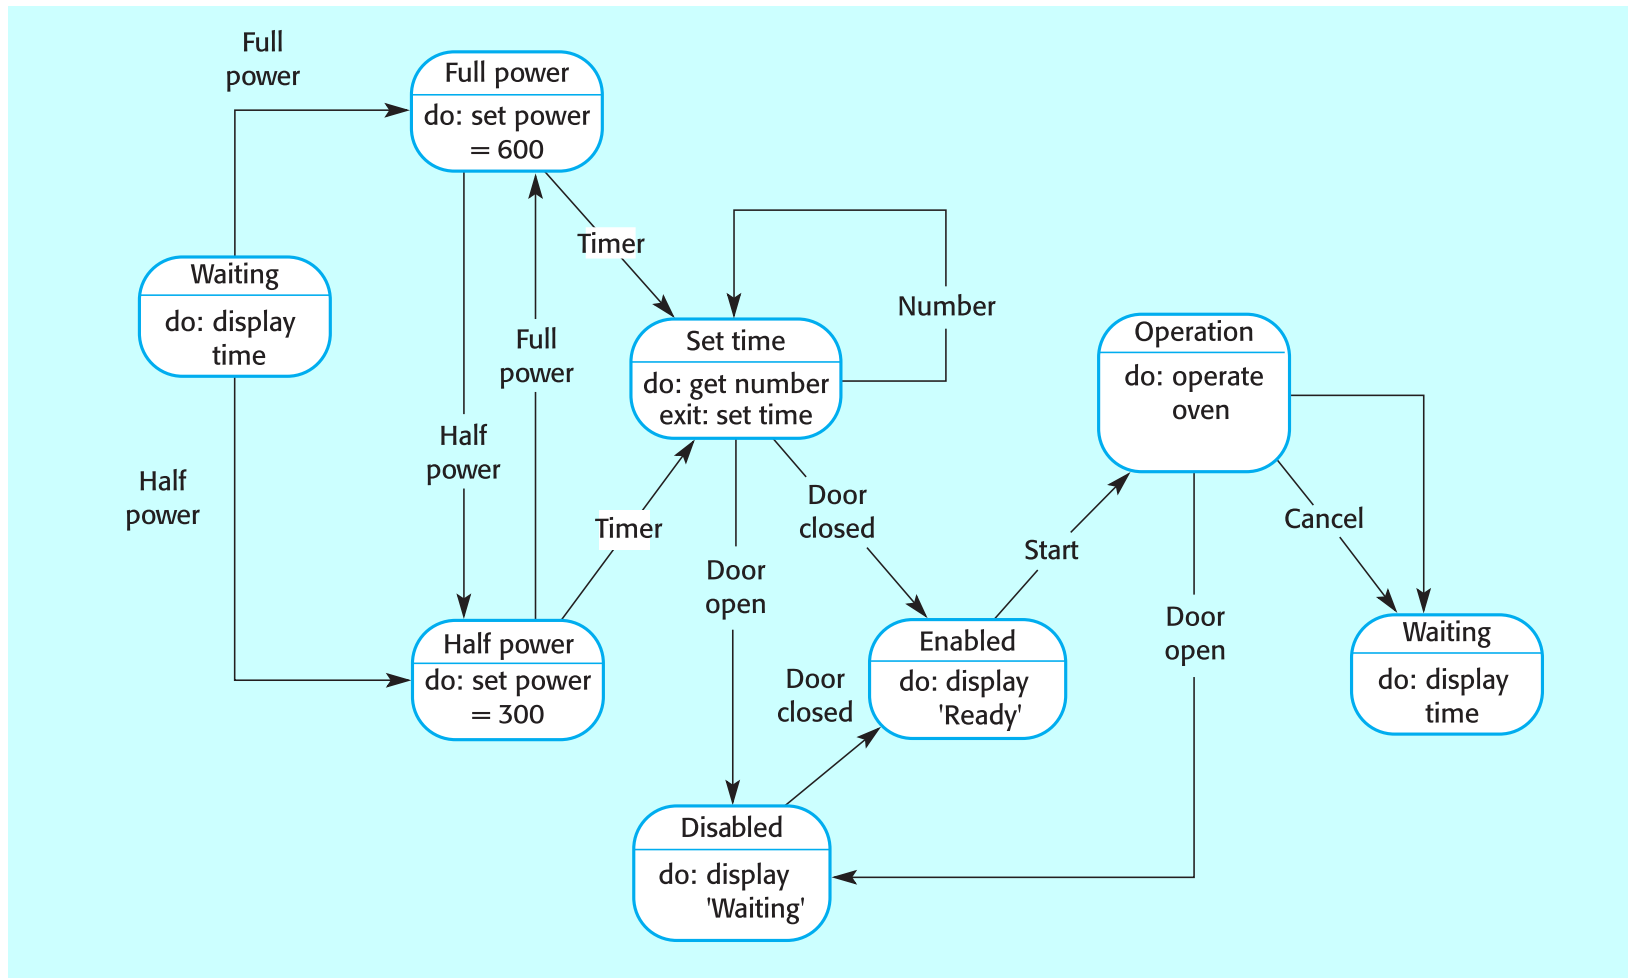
Full power

Full power
do: set power = 600

Waiting
do: display time

Timer

Number

Full power

Set time
do: get number
exit: set time

Operation
do: operate oven

Half power

Half power

Timer

Door closed

Start

Cancel

Door open

Door open

Half power
do: set power = 300

Enabled
do: display 'Ready'

Door closed

Waiting
do: display time

Disabled
do: display 'Waiting'